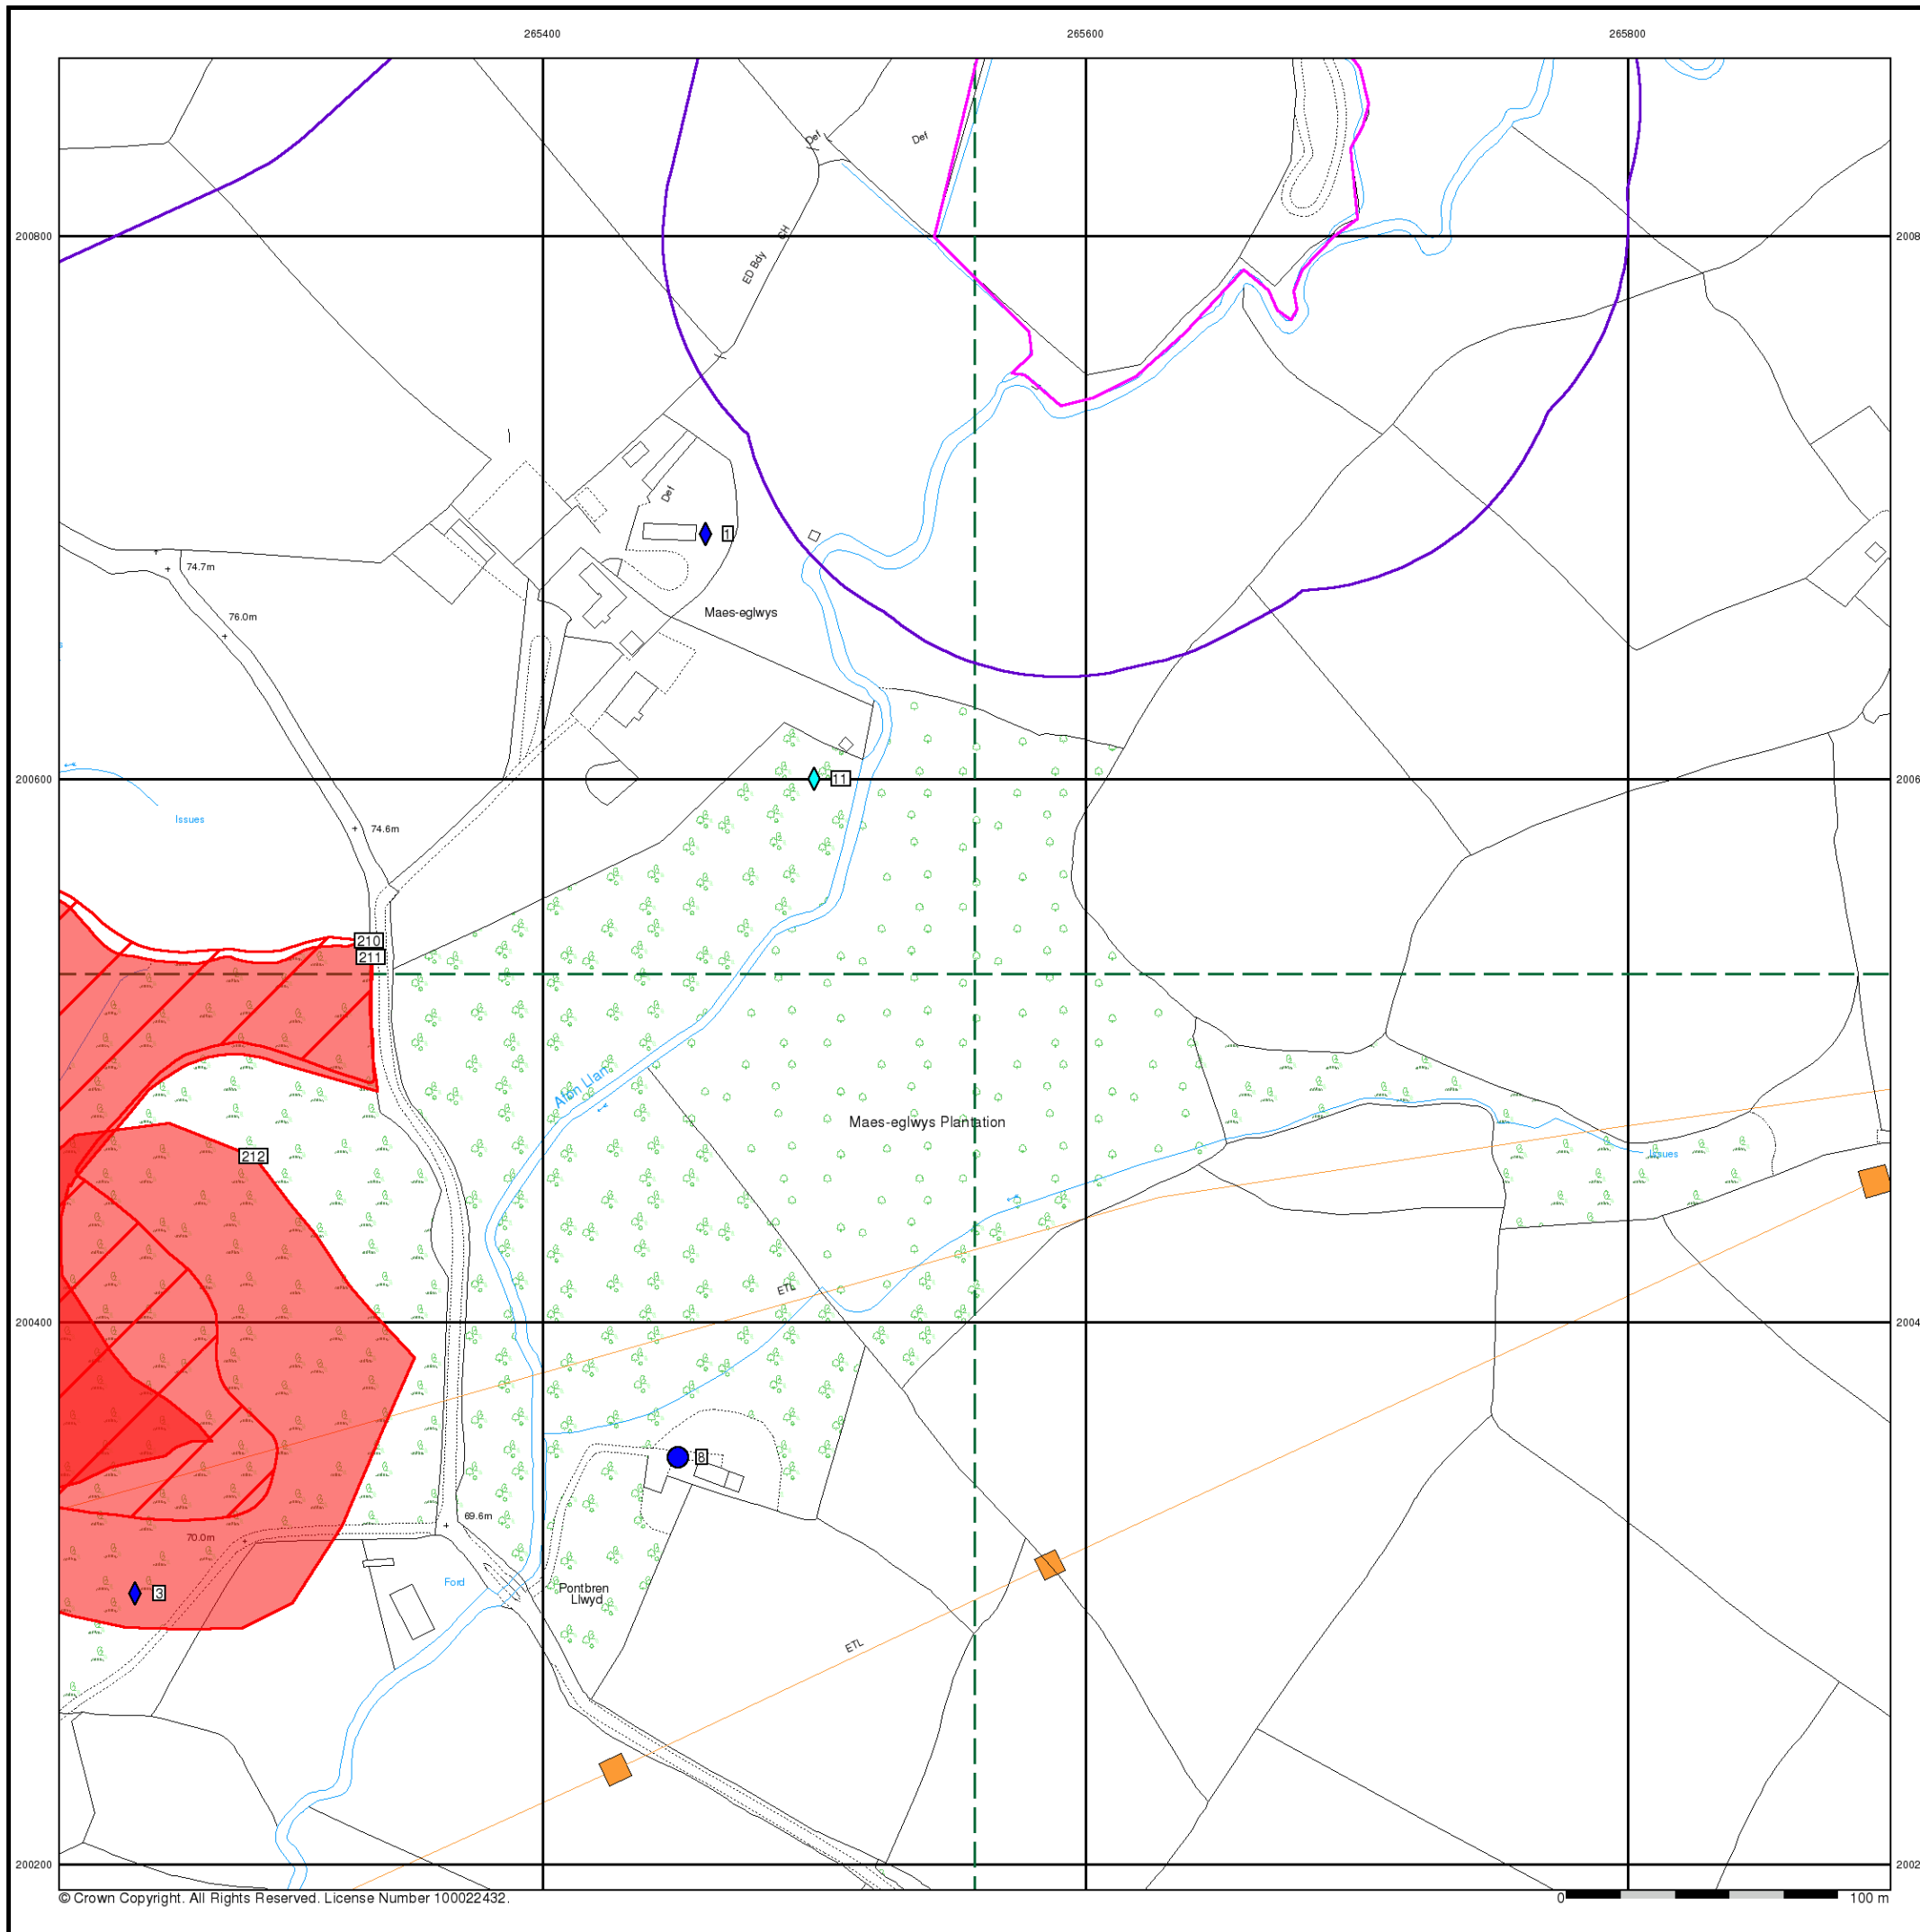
265400
265600
265800
200800
2008
200600
2006
200400
2004
200200
2002
Def
Def
ED Bdy
CH
Def
1
74.7m
76.0m
Maes-eglwys
11
Issues
74.6m
210
211
Afon Llan
Maes-eglwys Plantation
Issues
212
ETL
8
69.6m
70.0m
Ford
3
Pontbren Llwyd
ETL
© Crown Copyright. All Rights Reserved. License Number 100022432.
0
100 m